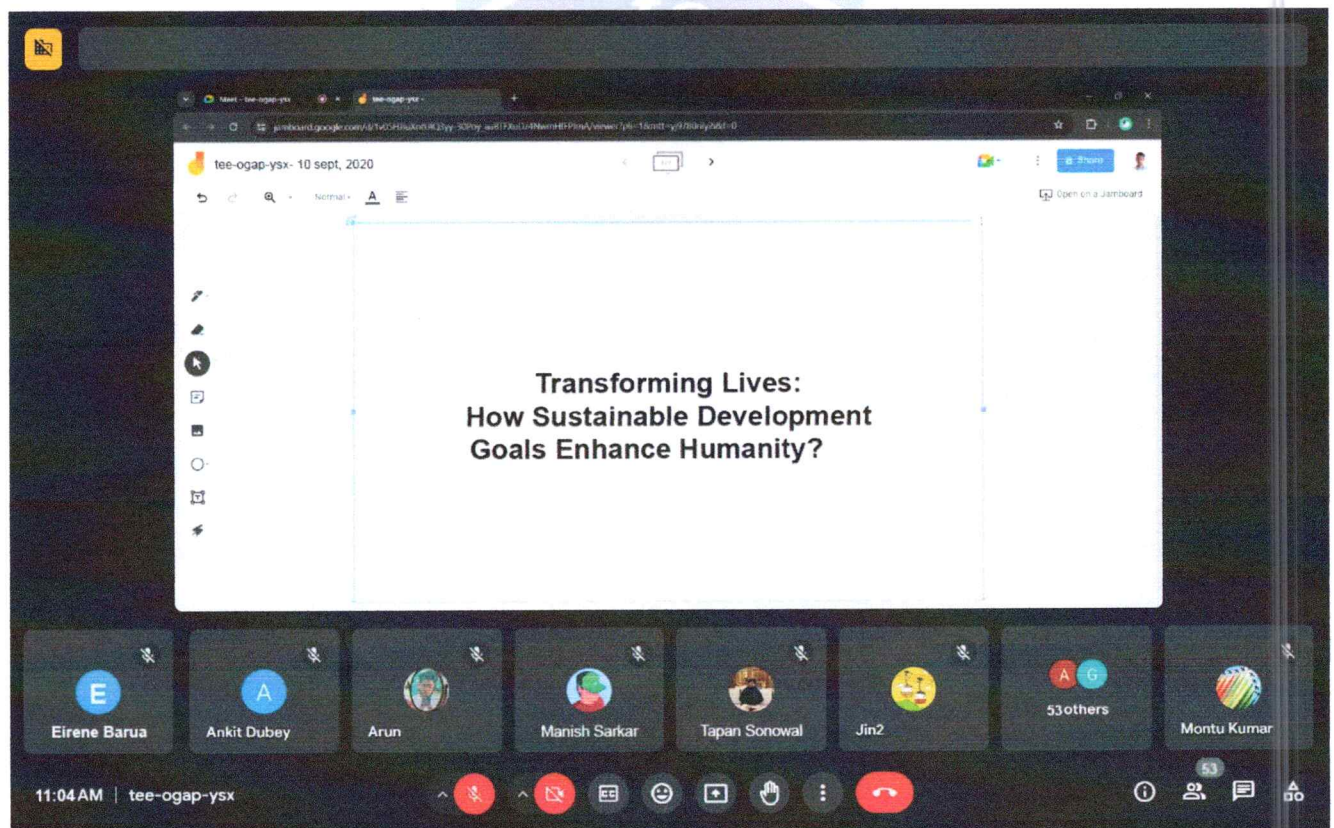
Meet - tee-ogap-ysx

tee-ogap-ysx

jamboard.google.com/d/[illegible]

tee-ogap-ysx- 10 sept, 2020

Share

Normal

Open on a Jamboard

Transforming Lives:
How Sustainable Development
Goals Enhance Humanity?

E
Eirene Barua

A
Ankit Dubey

Arun

Manish Sarkar

Tapan Sonowal

Jin2

A G
53others

Montu Kumar

11:04 AM | tee-ogap-ysx

53